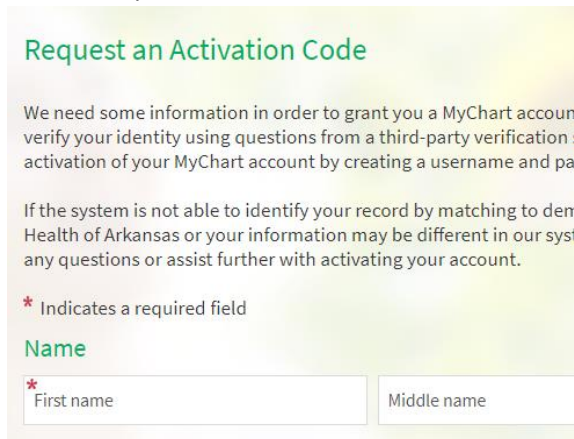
Request an Activation Code

We need some information in order to grant you a MyChart accoun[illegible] verify your identity using questions from a third-party verification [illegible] activation of your MyChart account by creating a username and pa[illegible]

If the system is not able to identify your record by matching to dem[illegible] Health of Arkansas or your information may be different in our syst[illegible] any questions or assist further with activating your account.

* Indicates a required field

Name

* First name

Middle name